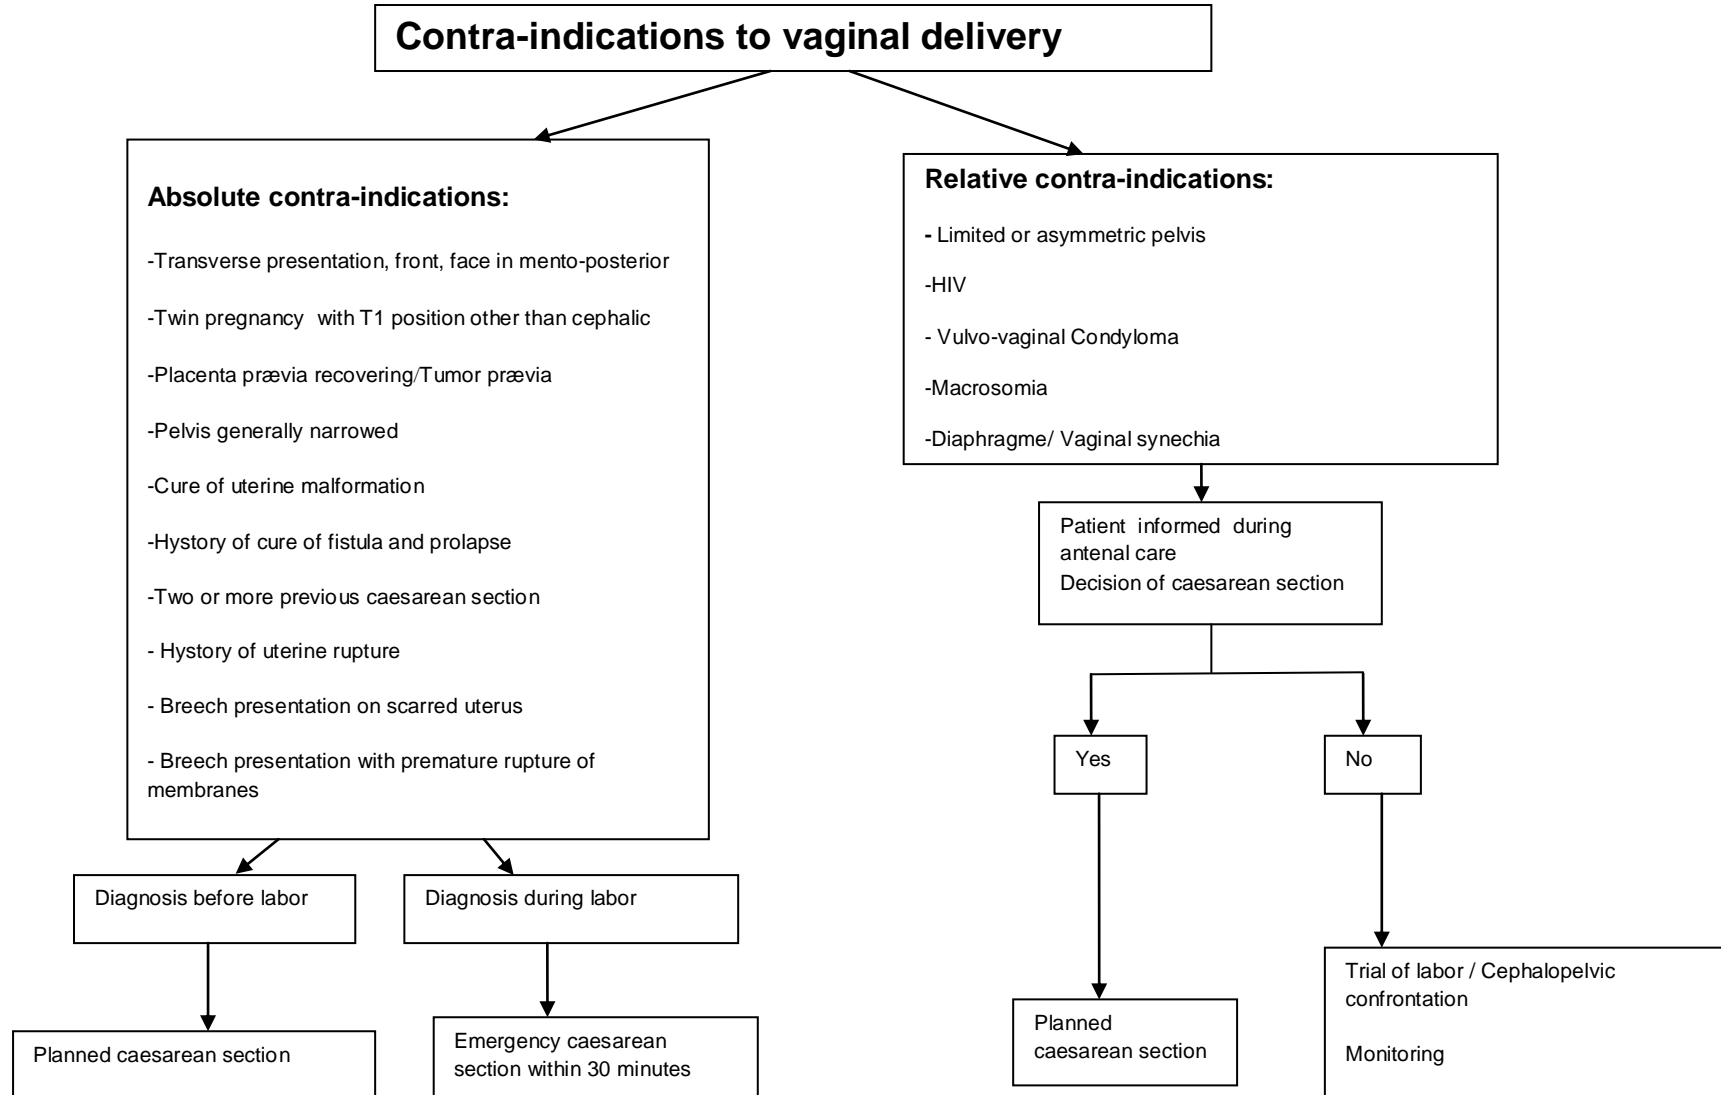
Contra-indications to vaginal delivery

Absolute contra-indications:

-Transverse presentation, front, face in mento-posterior

-Twin pregnancy with T1 position other than cephalic

-Placenta prævia recovering/Tumor prævia

-Pelvis generally narrowed

-Cure of uterine malformation

-Hystory of cure of fistula and prolapse

-Two or more previous caesarean section

- Hystory of uterine rupture

- Breech presentation on scarred uterus

- Breech presentation with premature rupture of membranes

Diagnosis before labor

Planned caesarean section

Diagnosis during labor

Emergency caesarean section within 30 minutes

Relative contra-indications:

- Limited or asymmetric pelvis

-HIV

- Vulvo-vaginal Condyloma

-Macrosomia

-Diaphragme/ Vaginal synechia

Patient informed during antenal care
Decision of caesarean section

Yes

Planned caesarean section

No

Trial of labor / Cephalopelvic confrontation

Monitoring